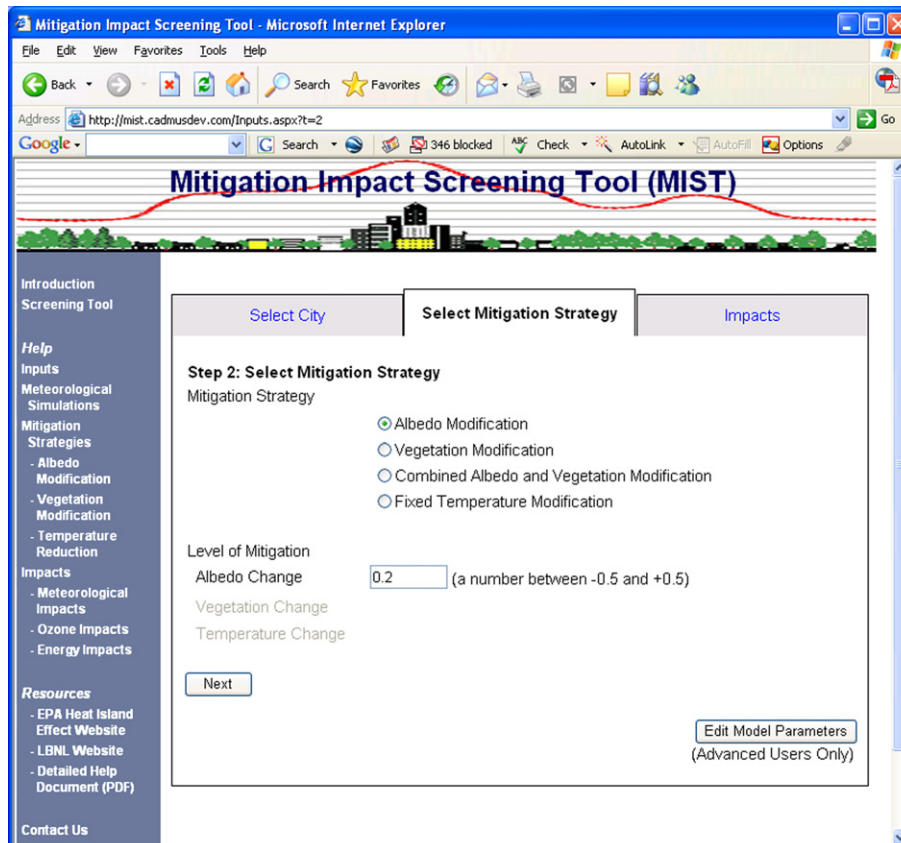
Mitigation Impact Screening Tool - Microsoft Internet Explorer

File Edit View Favorites Tools Help

Back Search Favorites

Address http://mist.cadmusdev.com/Inputs.aspx?t=2 Go

Google Search 346 blocked Check AutoLink AutoFill Options

Mitigation Impact Screening Tool (MIST)

Introduction
Screening Tool

Help
Inputs
Meteorological Simulations
Mitigation Strategies
- Albedo Modification
- Vegetation Modification
- Temperature Reduction
Impacts
- Meteorological Impacts
- Ozone Impacts
- Energy Impacts

Resources
- EPA Heat Island Effect Website
- LBNL Website
- Detailed Help Document (PDF)

Contact Us

Select City | Select Mitigation Strategy | Impacts

Step 2: Select Mitigation Strategy
Mitigation Strategy

Albedo Modification
Vegetation Modification
Combined Albedo and Vegetation Modification
Fixed Temperature Modification

Level of Mitigation
Albedo Change 0.2 (a number between -0.5 and +0.5)
Vegetation Change
Temperature Change

Next

Edit Model Parameters
(Advanced Users Only)